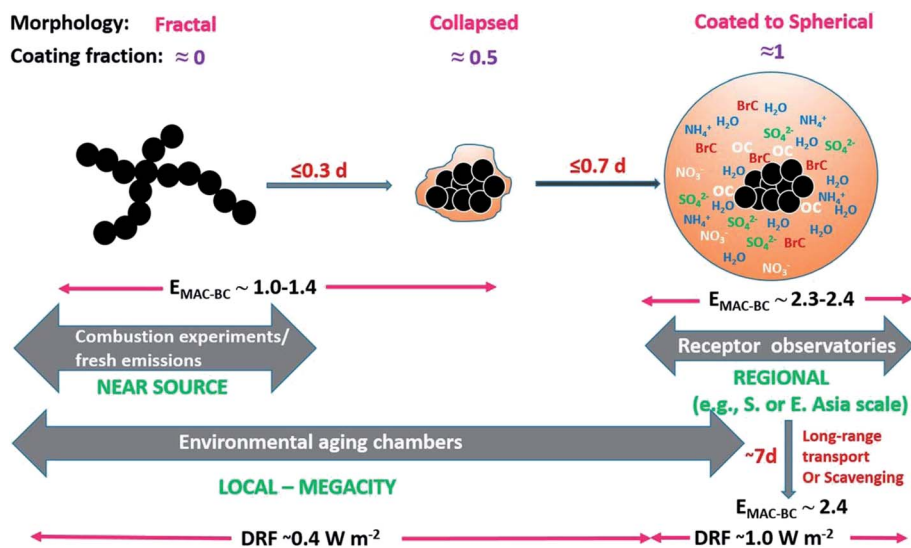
Morphology: Fractal

Coating fraction: ≈ 0

Collapsed

≈ 0.5

Coated to Spherical

≈1

≤0.3 d

≤0.7 d

BrC $H_2O$ $NH_4^+$ $H_2O$ BrC $SO_4^{2-}$ $SO_4^{2-}$ BrC OC OC $H_2O$ BrC $NO_3^-$ BrC OC $H_2O$ $SO_4^{2-}$ OC $NH_4^+$ $H_2O$ $NH_4^+$ $SO_4^{2-}$ $H_2O$ $H_2O$ $NO_3^-$ $SO_4^{2-}$ BrC $H_2O$ $NO_3^-$

$E_{MAC-BC}$ ~ 1.0-1.4

$E_{MAC-BC}$ ~ 2.3-2.4

Combustion experiments/ fresh emissions

NEAR SOURCE

Receptor observatories

REGIONAL (e.g., S. or E. Asia scale)

Environmental aging chambers

~7d

Long-range transport Or Scavenging

LOCAL – MEGACITY

$E_{MAC-BC}$ ~ 2.4

DRF ~0.4 W $m^{-2}$

DRF ~1.0 W $m^{-2}$